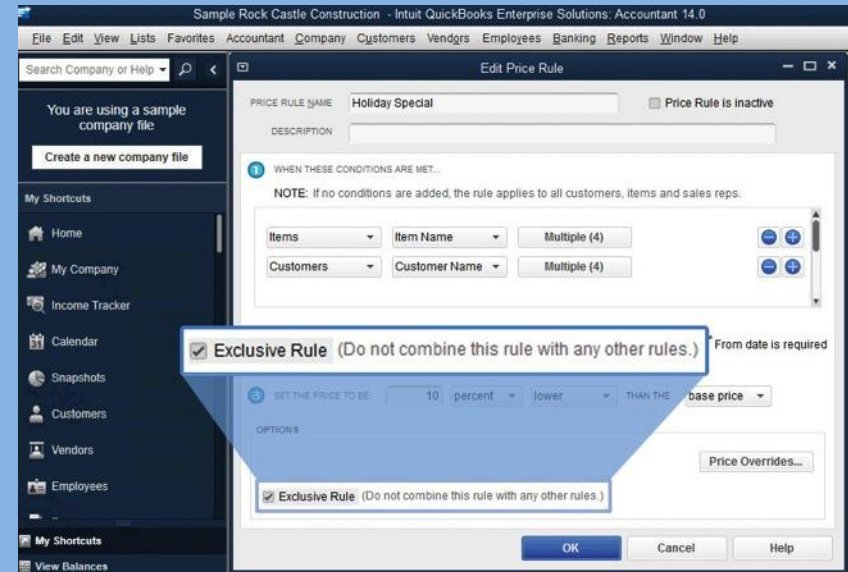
Sample Rock Castle Construction - Intuit QuickBooks Enterprise Solutions: Accountant 14.0

File Edit View Lists Favorites Accountant Company Customers Vendors Employees Banking Reports Window Help

Search Company or Help

You are using a sample company file

Create a new company file

My Shortcuts

Home

My Company

Income Tracker

Calendar

Snapshots

Customers

Vendors

Employees

My Shortcuts

View Balances

Edit Price Rule

PRICE RULE NAME Holiday Special

Price Rule is inactive

DESCRIPTION

WHEN THESE CONDITIONS ARE MET...

NOTE: If no conditions are added, the rule applies to all customers, items and sales reps.

| Items | Item Name | Multiple (4) |
|---|---|---|
| Customers | Customer Name | Multiple (4) |

Exclusive Rule (Do not combine this rule with any other rules.)

* From date is required

SET THE PRICE TO BE 10 percent lower THAN THE base price

OPTIONS

Price Overrides...

Exclusive Rule (Do not combine this rule with any other rules.)

OK Cancel Help